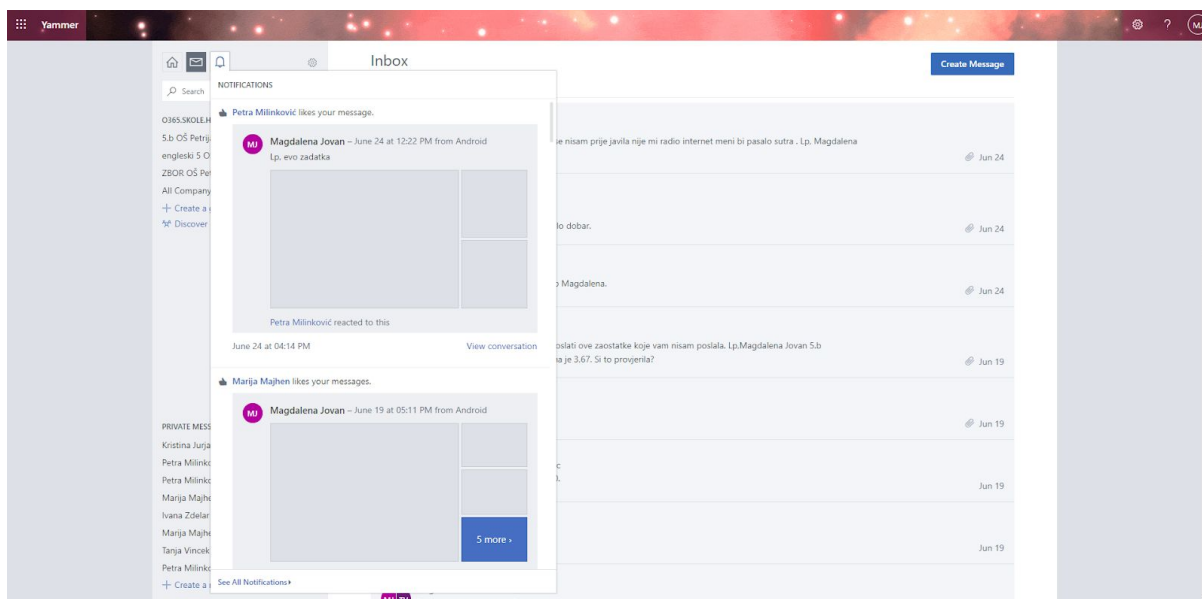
Yammer

Inbox

Create Message

Search

O365.SKOLE.H
5.b OŠ Petrij
engleski 5 O
ZBOR OŠ Pe
All Company
+ Create a
Discover

PRIVATE MESS
Kristina Jurja
Petra Milinkc
Petra Milinkc
Marija Majhe
Ivana Zdelar
Marija Majhe
Tanja Vincek
Petra Milinkc
+ Create a

NOTIFICATIONS

Petra Milinković likes your message.

MJ Magdalena Jovan – June 24 at 12:22 PM from Android
Lp, evo zadatka

Petra Milinković reacted to this

June 24 at 04:14 PM
View conversation

Marija Majhen likes your messages.

MJ Magdalena Jovan – June 19 at 05:11 PM from Android

5 more ›

See All Notifications ›

e nisam prije javila nije mi radio internet meni bi pasalo sutra . Lp. Magdalena
Jun 24

lo dobar.
Jun 24

Magdalena.
Jun 24

oslati ove zaostatke koje vam nisam poslala. Lp.Magdalena Jovan 5.b
a je 3.67. Si to provjerila?
Jun 19

Jun 19

Jun 19

Jun 19